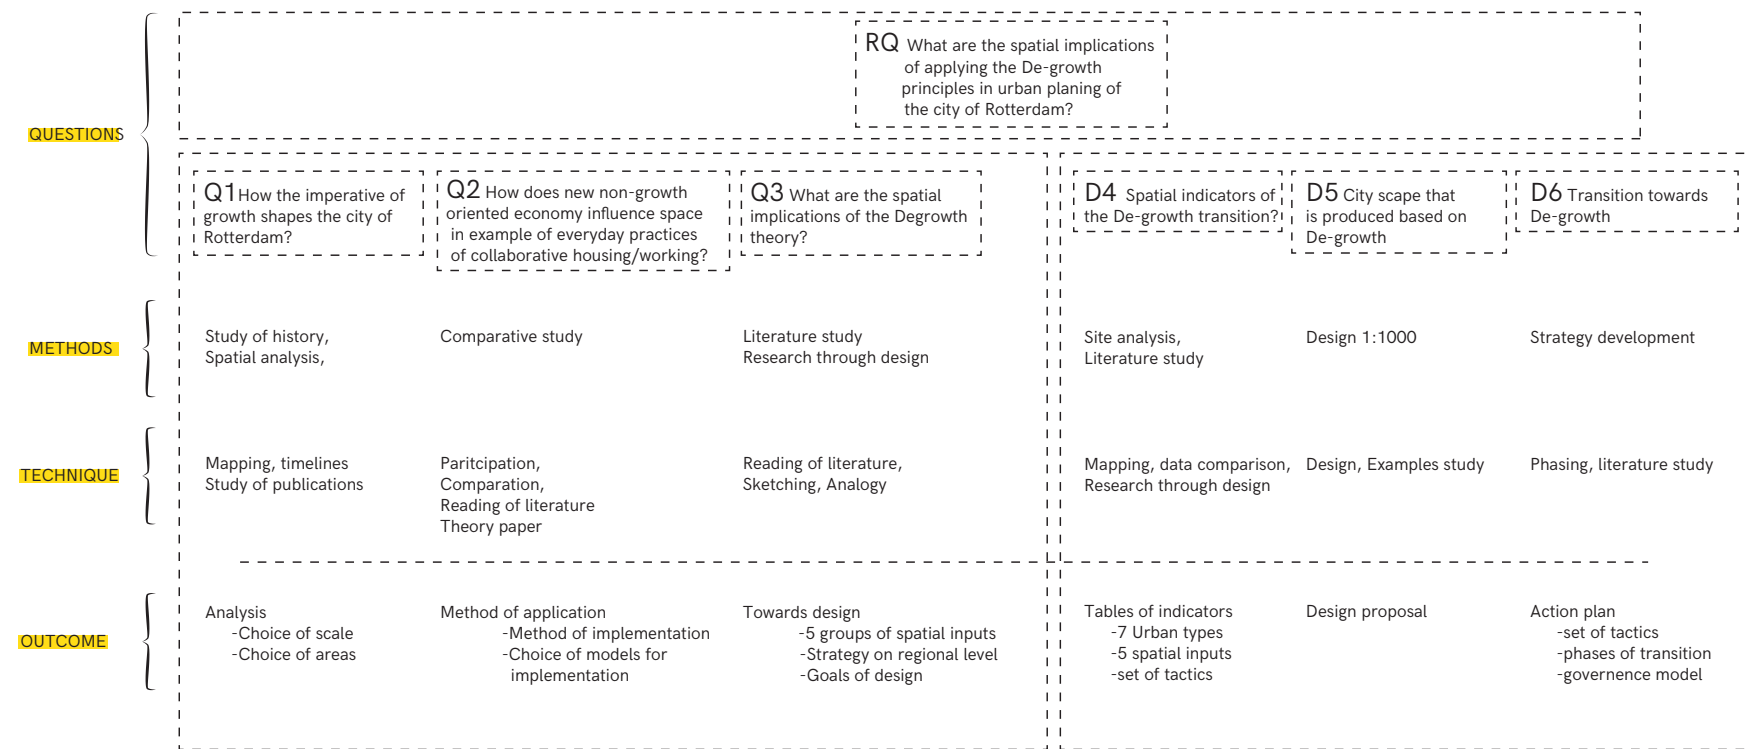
QUESTIONS

RQ What are the spatial implications of applying the De-growth principles in urban planing of the city of Rotterdam?

Q1 How the imperative of growth shapes the city of Rotterdam?

Q2 How does new non-growth oriented economy influence space in example of everyday practices of collaborative housing/working?

Q3 What are the spatial implications of the Degrowth theory?

D4 Spatial indicators of the De-growth transition?

D5 City scape that is produced based on De-growth

D6 Transition towards De-growth

METHODS

Study of history, Spatial analysis,

Comparative study

Literature study
Research through design

Site analysis, Literature study

Design 1:1000

Strategy development

TECHNIQUE

Mapping, timelines
Study of publications

Paritcipation,
Comparation,
Reading of literature
Theory paper

Reading of literature,
Sketching, Analogy

Mapping, data comparison,
Research through design

Design, Examples study

Phasing, literature study

OUTCOME

Analysis
-Choice of scale
-Choice of areas

Method of application
-Method of implementation
-Choice of models for implementation

Towards design
-5 groups of spatial inputs
-Strategy on regional level
-Goals of design

Tables of indicators
-7 Urban types
-5 spatial inputs
-set of tactics

Design proposal

Action plan
-set of tactics
-phases of transition
-governence model